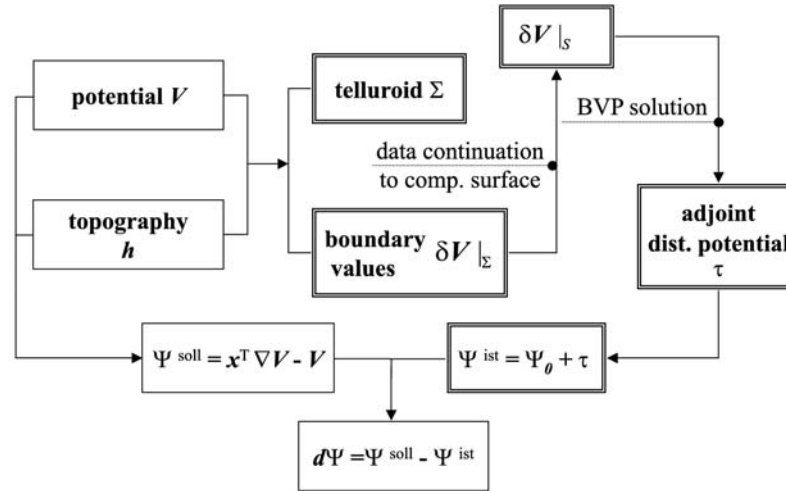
$\delta V |_S$

potential $V$

telluroid $\Sigma$

BVP solution

data continuation to comp. surface

topography $h$

boundary values $\delta V |_\Sigma$

adjoint dist. potential $\tau$

$\Psi^{soll} = x^T \nabla V - V$

$\Psi^{ist} = \Psi_0 + \tau$

$d\Psi = \Psi^{soll} - \Psi^{ist}$